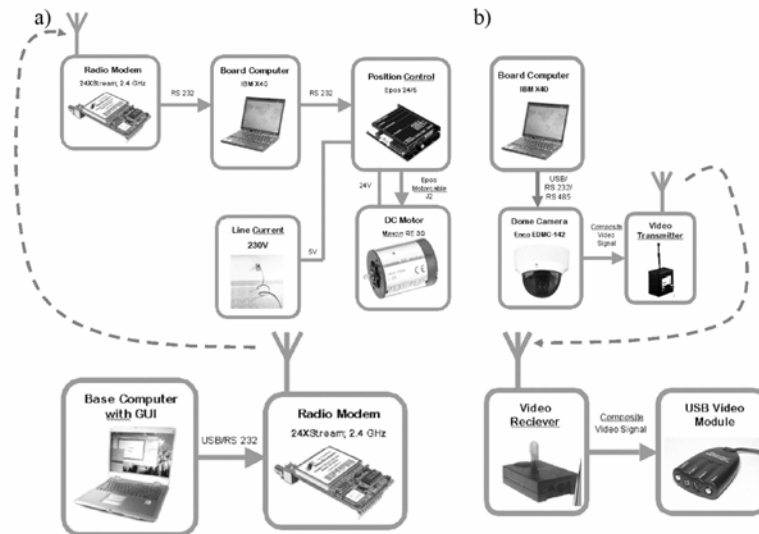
a)

Radio Modem
24XStream; 2.4 GHz

RS 232

Board Computer
IBM X40

RS 232

Position Control
Epos 24/5

24V

Epos Motorcable J2

Line Current
230V

5V

DC Motor
Maxon RE 30

Base Computer with GUI

USB/RS 232

Radio Modem
24XStream; 2.4 GHz

b)

Board Computer
IBM X40

USB/ RS 232/ RS 485

Dome Camera
Emco EDMC-142

Composite Video Signal

Video Transmitter

Video Reciever

Composite Video Signal

USB Video Module